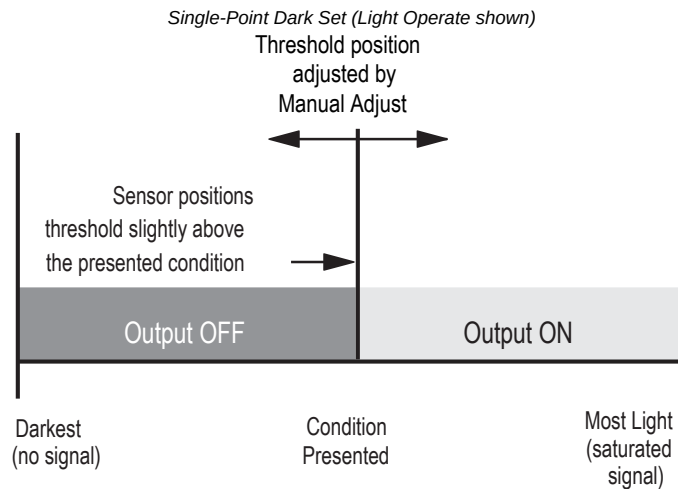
Single-Point Dark Set (Light Operate shown)

Threshold position adjusted by Manual Adjust

Sensor positions threshold slightly above the presented condition

Output OFF

Output ON

Darkest (no signal)

Condition Presented

Most Light (saturated signal)